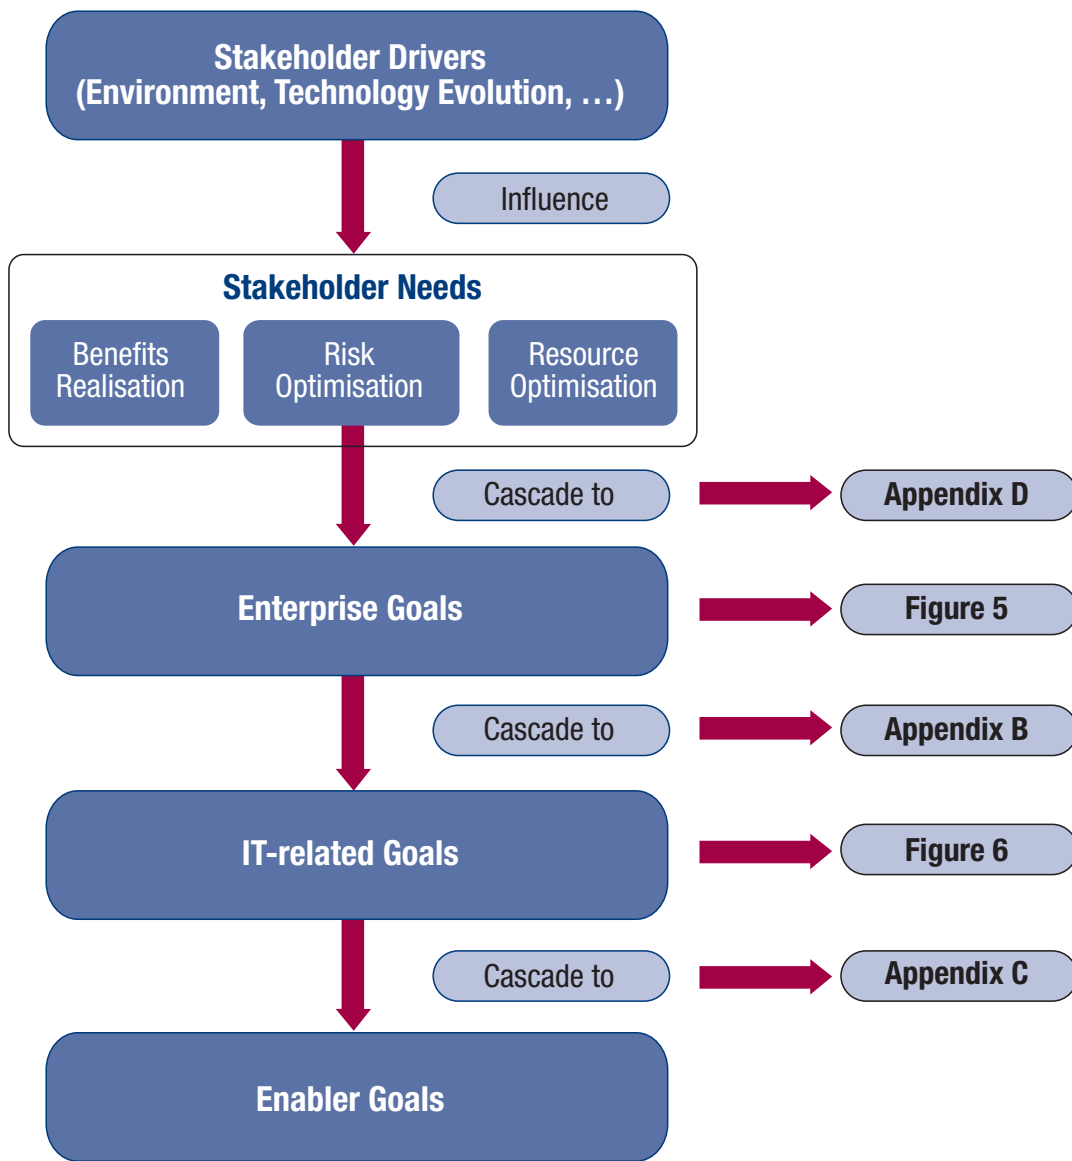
Stakeholder Drivers
(Environment, Technology Evolution, …)

Influence

Stakeholder Needs

Benefits Realisation

Risk Optimisation

Resource Optimisation

Cascade to

Appendix D

Enterprise Goals

Figure 5

Cascade to

Appendix B

IT-related Goals

Figure 6

Cascade to

Appendix C

Enabler Goals